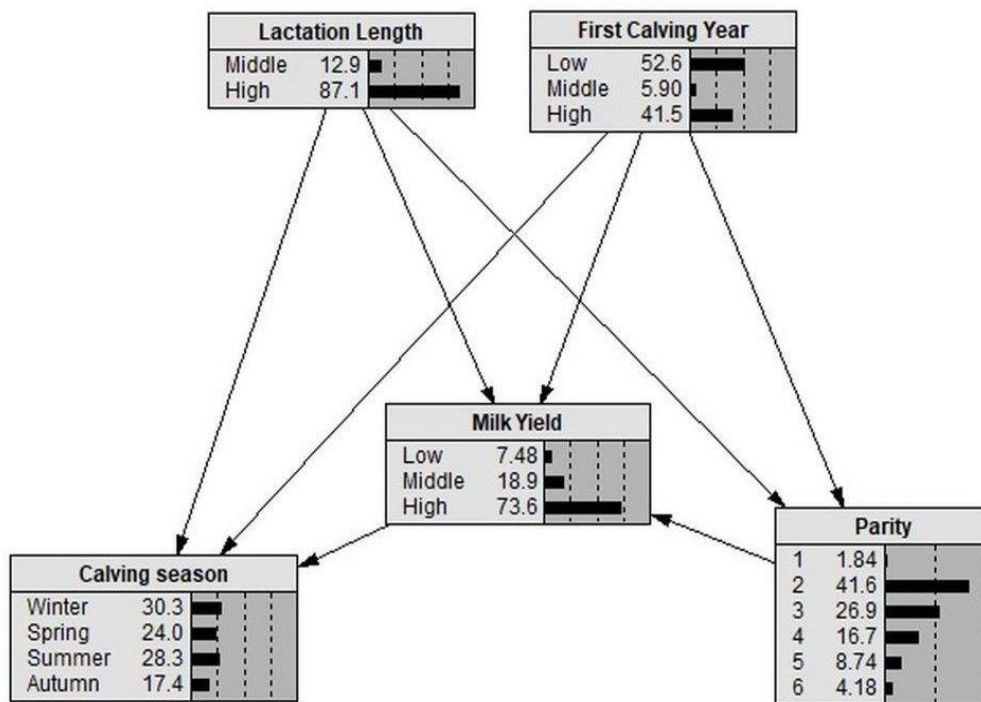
Lactation Length
Middle 12.9
High 87.1

First Calving Year
Low 52.6
Middle 5.90
High 41.5

Milk Yield
Low 7.48
Middle 18.9
High 73.6

Parity
1 1.84
2 41.6
3 26.9
4 16.7
5 8.74
6 4.18

Calving season
Winter 30.3
Spring 24.0
Summer 28.3
Autumn 17.4